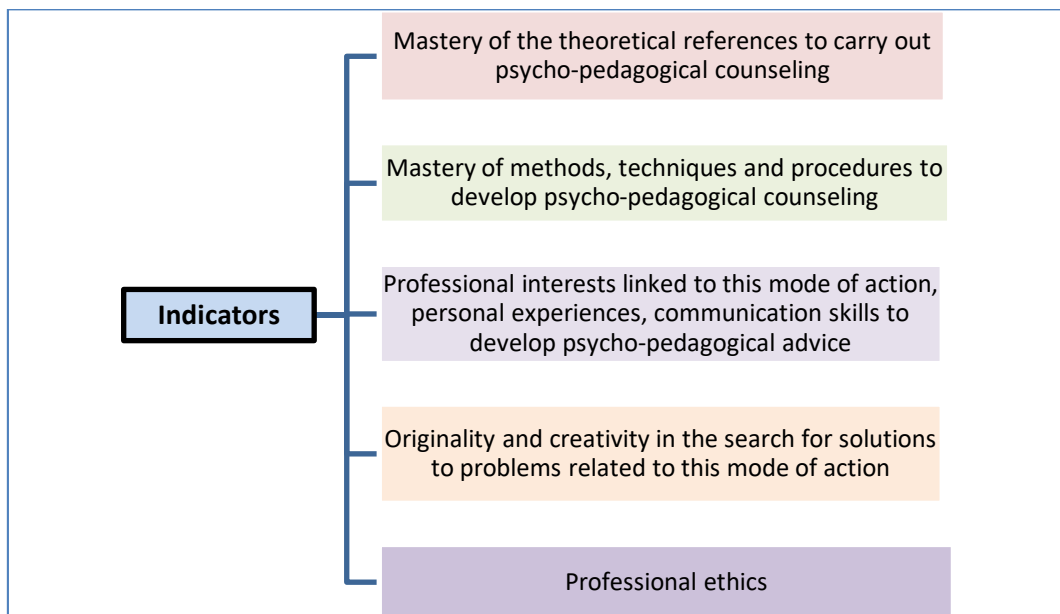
Indicators

Mastery of the theoretical references to carry out psycho-pedagogical counseling

Mastery of methods, techniques and procedures to develop psycho-pedagogical counseling

Professional interests linked to this mode of action, personal experiences, communication skills to develop psycho-pedagogical advice

Originality and creativity in the search for solutions to problems related to this mode of action

Professional ethics